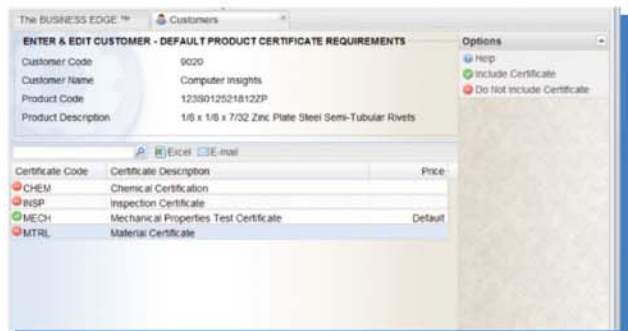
The BUSINESS EDGE ™ | Customers

ENTER & EDIT CUSTOMER - DEFAULT PRODUCT CERTIFICATE REQUIREMENTS

Customer Code 9020
Customer Name Computer Insights
Product Code 1235012521812ZP
Product Description 1/8 x 1/8 x 7/32 Zinc Plate Steel Semi-Tubular Rivets

Excel E-mail

| Certificate Code | Certificate Description | Price |
|---|---|---|
| CHEM | Chemical Certification | |
| INSP | Inspection Certificate | |
| MECH | Mechanical Properties Test Certificate | Default |
| MTRL | Material Certificate | |

Options
Help
Include Certificate
Do Not Include Certificate